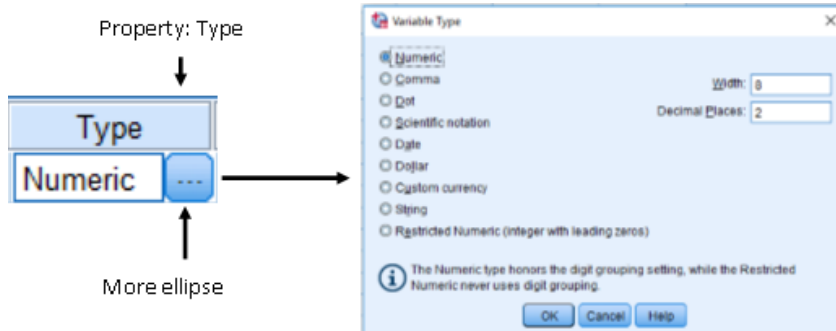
Property: Type

Type

Numeric ...

More ellipse

Variable Type

Numeric
Comma
Dot
Scientific notation
Date
Dollar
Custom currency
String
Restricted Numeric (integer with leading zeros)

Width: 8
Decimal Places: 2

The Numeric type honors the digit grouping setting, while the Restricted Numeric never uses digit grouping.

OK Cancel Help